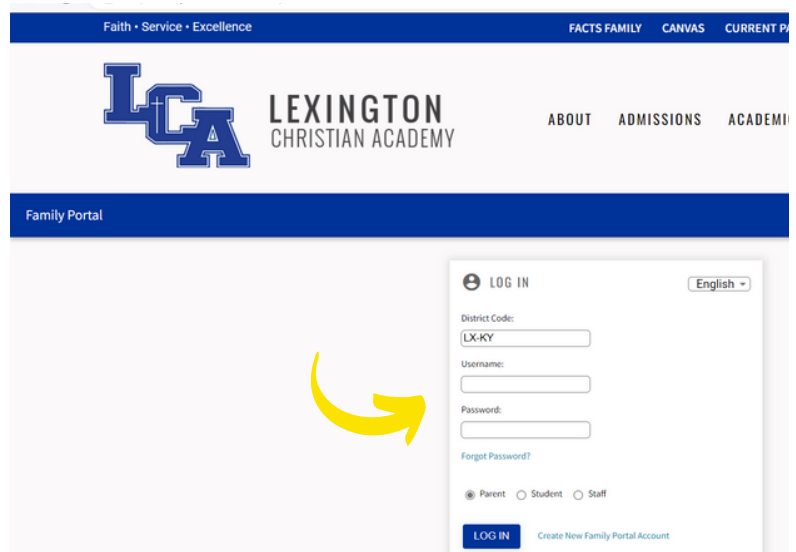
Faith • Service • Excellence

FACTS FAMILY CANVAS CURRENT PA

LCA

LEXINGTON
CHRISTIAN ACADEMY

ABOUT ADMISSIONS ACADEMI

Family Portal

LOG IN

English

District Code:
LX-KY

Username:

Password:

Forgot Password?

Parent Student Staff

LOG IN

Create New Family Portal Account